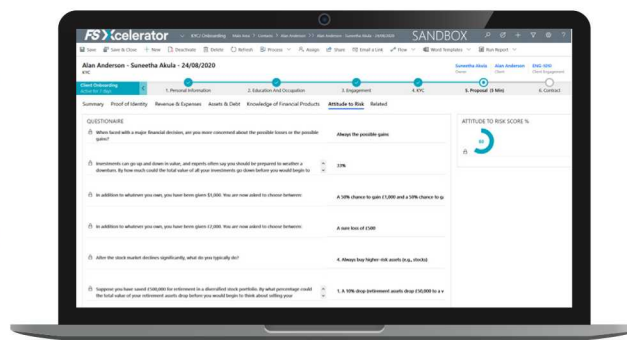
FS Xcelerator KYC Onboarding SANDBOX

Save Save & Close New Deactivate Delete Refresh Process Assign Share Email a Link Flow Word Templates Run Report

Alan Anderson - Suneetha Akula - 24/08/2020
KYC

Suneetha Akula Alan Anderson ENG-1092

Client Onboarding

1. Personal Information 2. Education And Occupation 3. Engagement 4. KYC 5. Proposal (3 Min) 6. Contract

Summary Proof of Identity Revenue & Expenses Assets & Debt Knowledge of Financial Products Attitude to Risk Related

QUESTIONAIRE

When faced with a major financial decision, are you more concerned about the possible losses or the possible gains?

Always the possible gains

Investments can go up and down in value, and experts often say you should be prepared to weather a downturn. By how much could the total value of all your investments go down before you would begin to

33%

In addition to whatever you own, you have been given £1,000. You are now asked to choose between:

A 50% chance to gain £1,000 and a 50% chance to g

In addition to whatever you own, you have been given £2,000. You are now asked to choose between:

A sure loss of £500

After the stock market declines significantly, what do you typically do?

4. Always buy higher risk assets (e.g., stocks)

Suppose you have saved £100,000 for retirement in a diversified stock portfolio. By what percentage could the total value of your retirement assets drop before you would begin to think about selling your

1. A 10% drop (retirement assets drop £10,000 to a v

ATTITUDE TO RISK SCORE %

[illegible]